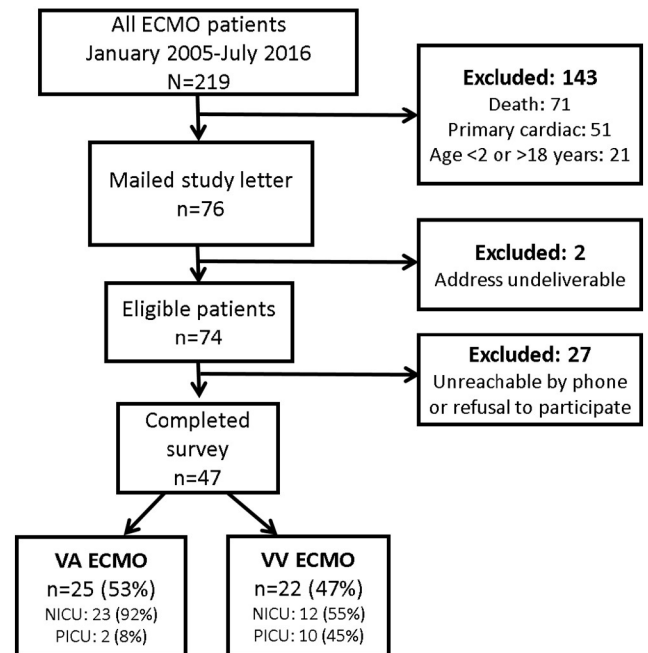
All ECMO patients
January 2005-July 2016
N=219

Excluded: 143
Death: 71
Primary cardiac: 51
Age <2 or >18 years: 21

Mailed study letter
n=76

Excluded: 2
Address undeliverable

Eligible patients
n=74

Excluded: 27
Unreachable by phone or refusal to participate

Completed survey
n=47

VA ECMO
n=25 (53%)
NICU: 23 (92%)
PICU: 2 (8%)

VV ECMO
n=22 (47%)
NICU: 12 (55%)
PICU: 10 (45%)